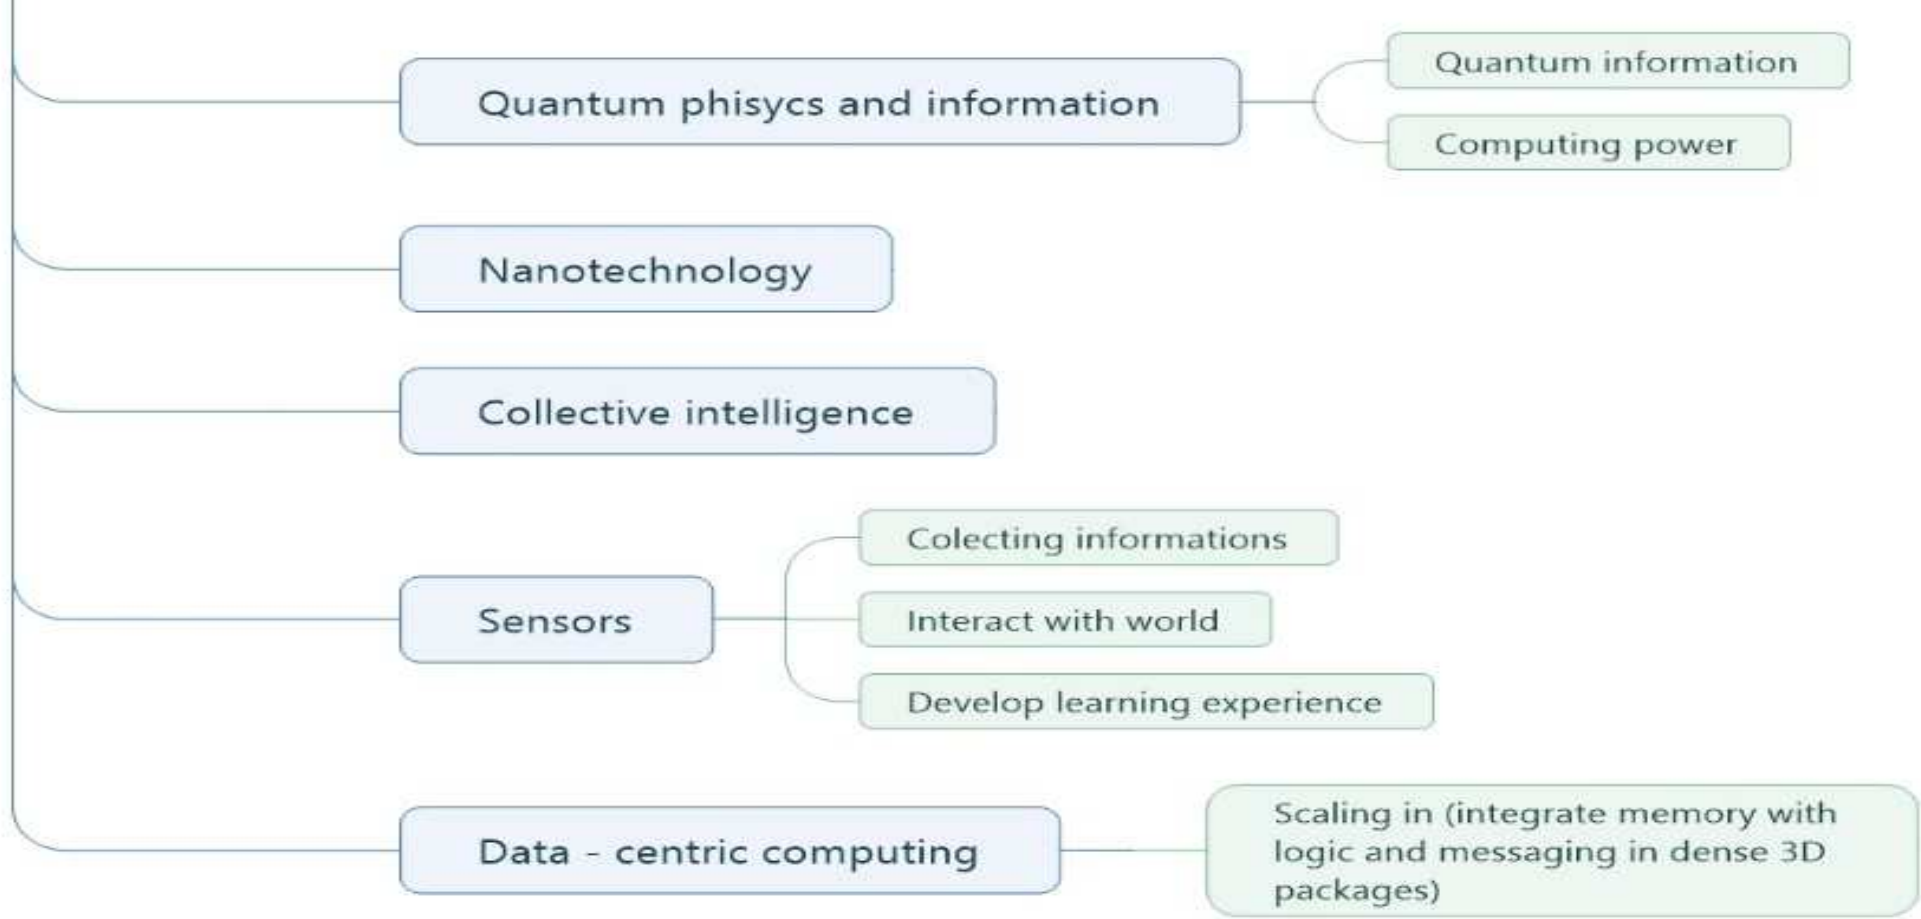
Quantum phisycs and information

Quantum information

Computing power

Nanotechnology

Collective intelligence

Sensors

Colecting informations

Interact with world

Develop learning experience

Data - centric computing

Scaling in (integrate memory with logic and messaging in dense 3D packages)